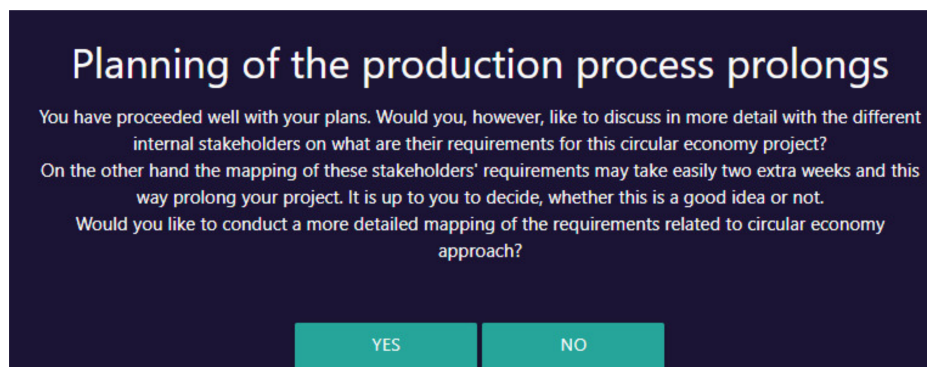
Planning of the production process prolongs

You have proceeded well with your plans. Would you, however, like to discuss in more detail with the different internal stakeholders on what are their requirements for this circular economy project?
On the other hand the mapping of these stakeholders' requirements may take easily two extra weeks and this way prolong your project. It is up to you to decide, whether this is a good idea or not.
Would you like to conduct a more detailed mapping of the requirements related to circular economy approach?

YES

NO